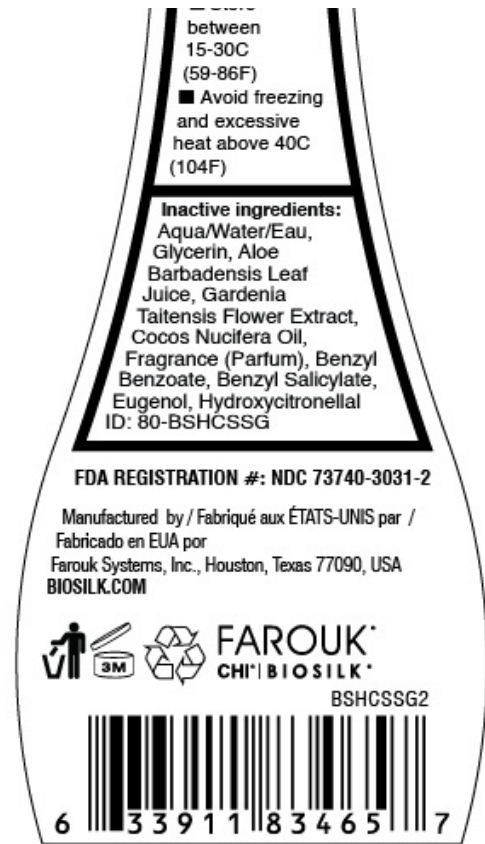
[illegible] between 15-30C (59-86F)
■ Avoid freezing and excessive heat above 40C (104F)

Inactive ingredients: Aqua/Water/Eau, Glycerin, Aloe Barbadensis Leaf Juice, Gardenia Taitensis Flower Extract, Cocos Nucifera Oil, Fragrance (Parfum), Benzyl Benzoate, Benzyl Salicylate, Eugenol, Hydroxycitronellal
ID: 80-BSHCSSG

FDA REGISTRATION #: NDC 73740-3031-2

Manufactured by / Fabriqué aux ÉTATS-UNIS par / Fabricado en EUA por
Farouk Systems, Inc., Houston, Texas 77090, USA
BIOSILK.COM

3M

FAROUK®
CHI® | BIOSILK®

BSHCSSG2

6 33911 83465 7